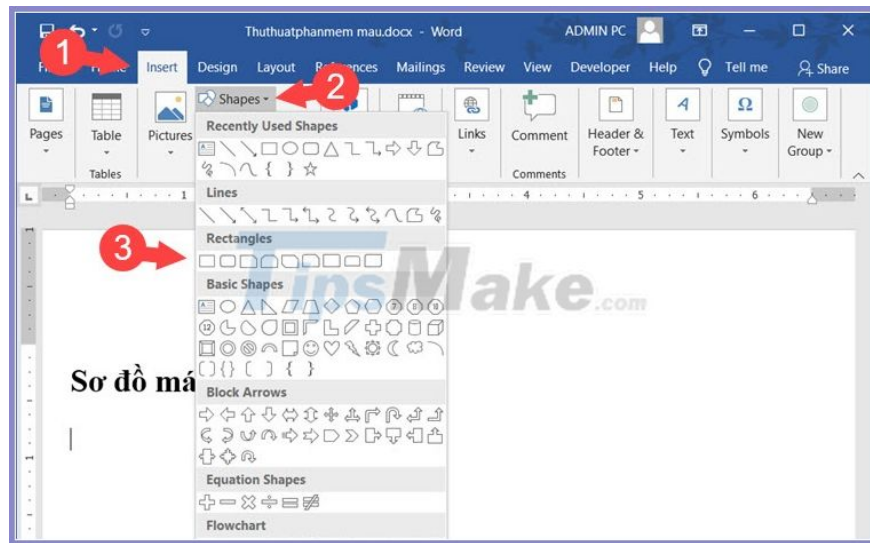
Thuthuatphanmem mau.docx - Word
ADMIN PC
1
Insert
Design
Layout
Mailings
Review
View
Developer
Help
Tell me
Share
Shapes
2
Pages
Table
Tables
Pictures
Links
Comment
Comments
Header & Footer
Text
Symbols
New Group
Recently Used Shapes
Lines
3
Rectangles
Basic Shapes
Block Arrows
Equation Shapes
Flowchart
Sơ đồ má
TipsMake.com